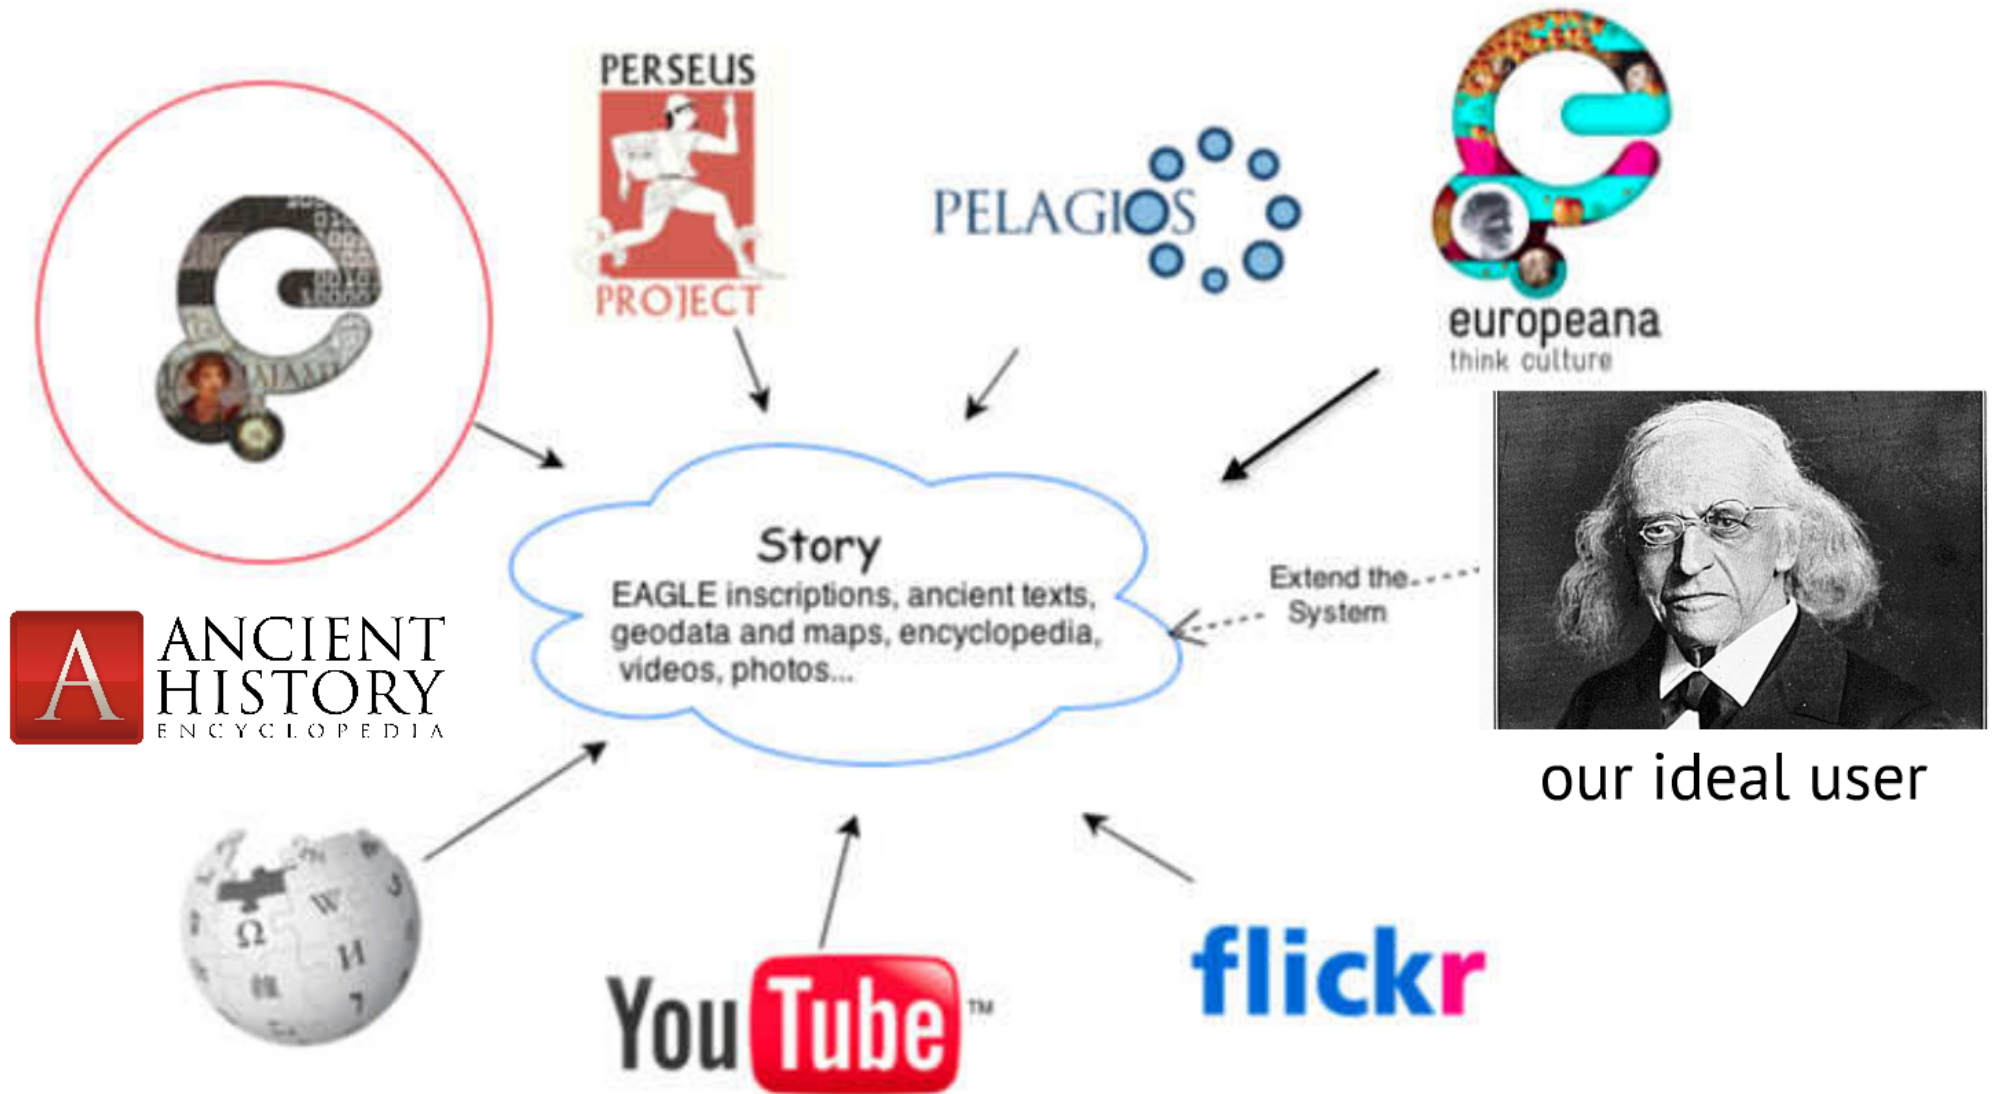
PERSEUS PROJECT

PELAGIOS

europeana
think culture

Story
EAGLE inscriptions, ancient texts, geodata and maps, encyclopedia, videos, photos...

Extend the System

our ideal user

A ANCIENT HISTORY ENCYCLOPEDIA

You Tube™

flickr